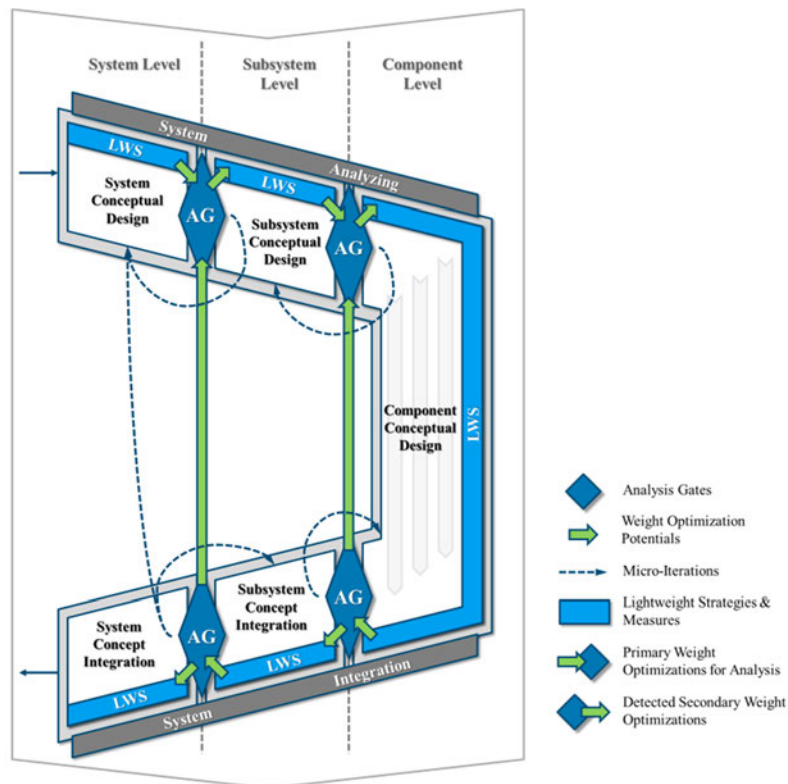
System Level

Subsystem Level

Component Level

System

Analyzing

LWS

LWS

System Conceptual Design

AG

Subsystem Conceptual Design

AG

Component Conceptual Design

LWS

AG

AG

Subsystem Concept Integration

System Concept Integration

LWS

LWS

System

Integration

Analysis Gates

Weight Optimization Potentials

Micro-Iterations

Lightweight Strategies & Measures

Primary Weight Optimizations for Analysis

Detected Secondary Weight Optimizations